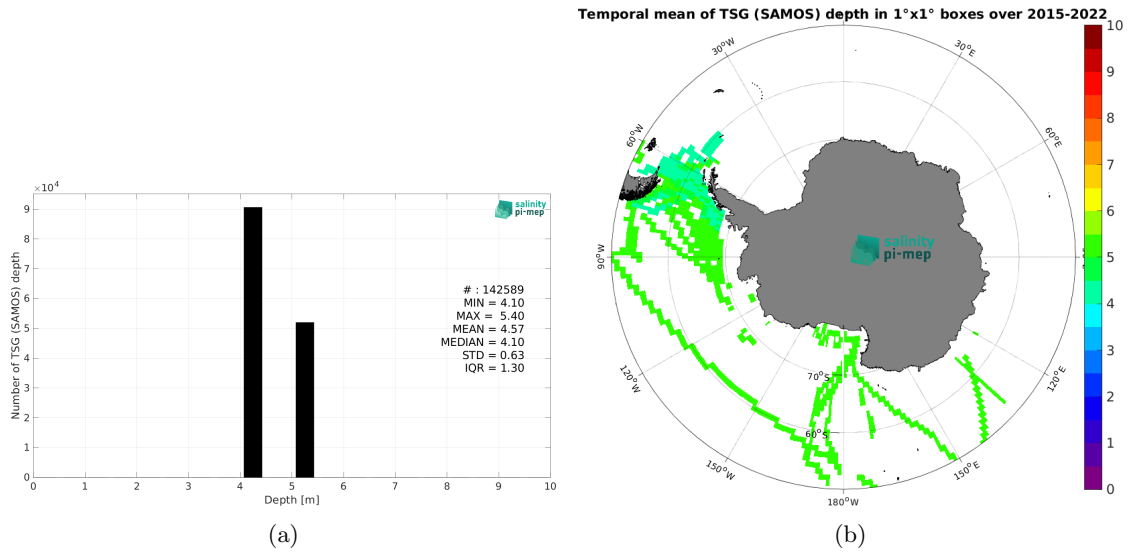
$\times 10^4$

salinity pi-mep

Number of TSG (SAMOS) depth

9
8
7
6
5
4
3
2
1
0

# : 142589
MIN = 4.10
MAX = 5.40
MEAN = 4.57
MEDIAN = 4.10
STD = 0.63
IQR = 1.30

0 1 2 3 4 5 6 7 8 9 10

Depth [m]

(a)

Temporal mean of TSG (SAMOS) depth in 1°x1° boxes over 2015-2022

30°W
30°E
60°W
60°E
90°W
120°W
120°E
150°W
150°E
180°W
70°S
60°S

salinity pi-mep

10
9
8
7
6
5
4
3
2
1
0

(b)